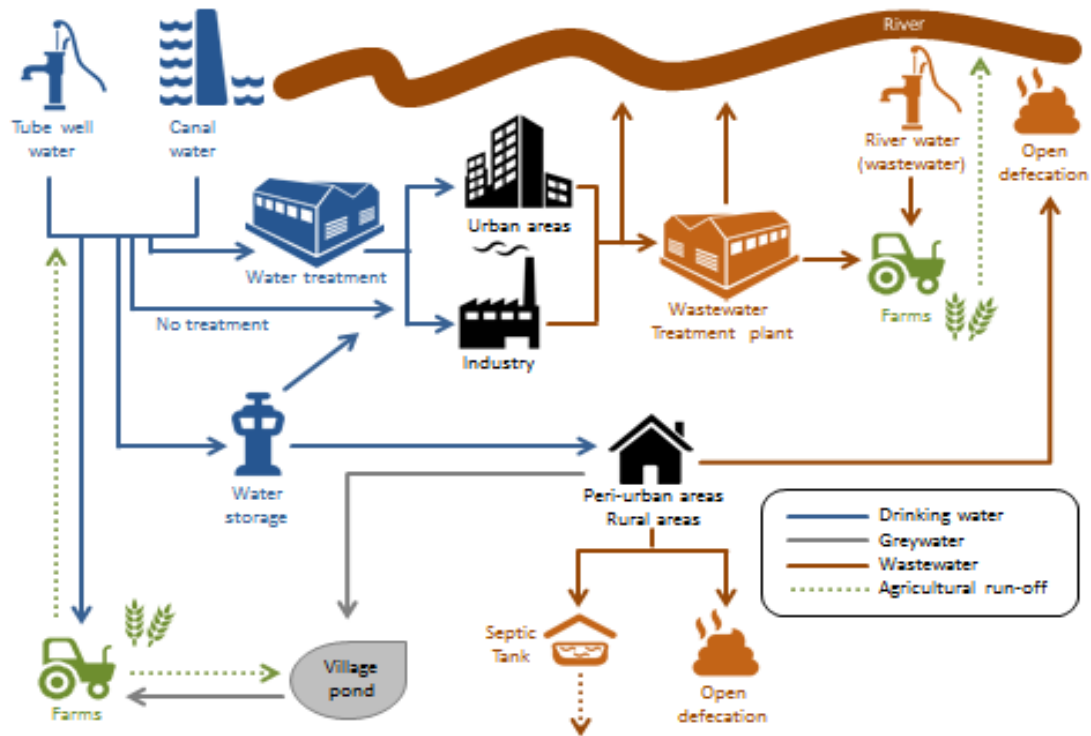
River

Tube well water

Canal water

Water treatment

No treatment

Urban areas

Industry

Wastewater Treatment plant

River water (wastewater)

Open defecation

Farms

Water storage

Peri-urban areas Rural areas

| Drinking water |
|---|
| Greywater |
| Wastewater |
| Agricultural run-off |

Septic Tank

Open defecation

Village pond

Farms